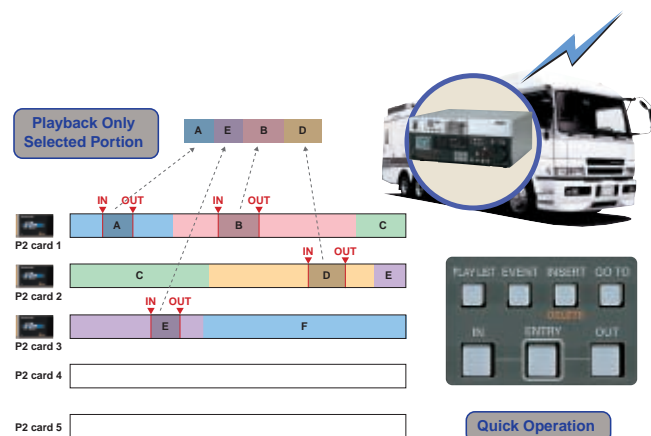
Playback Only Selected Portion

A E B D

IN OUT IN OUT

A B C

P2 card 1

IN OUT

C D E

P2 card 2

IN OUT

E F

P2 card 3

P2 card 4

P2 card 5

PLAYLIST EVENT INSERT GO TO

DELETE

IN ENTRY OUT

Quick Operation